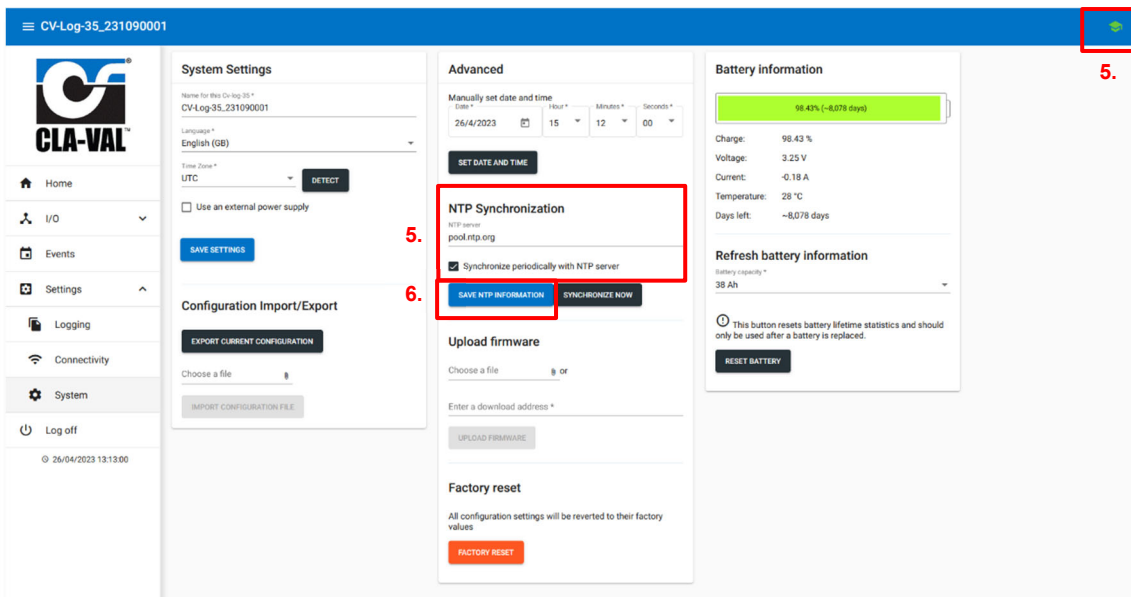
CV-Log-35_231090001

5.

CLA-VAL

Home

I/O

Events

Settings

Logging

Connectivity

System

Log off

26/04/2023 13:13:00

System Settings

Name for this Cv-log-35 *
CV-Log-35_231090001

Language *
English (GB)

Time Zone *
UTC

DETECT

Use an external power supply

SAVE SETTINGS

Configuration Import/Export

EXPORT CURRENT CONFIGURATION

Choose a file

IMPORT CONFIGURATION FILE

Advanced

Manually set date and time

Date *
26/4/2023

Hour *
15

Minutes *
12

Seconds *
00

SET DATE AND TIME

NTP Synchronization

5.

NTP server
pool.ntp.org

Synchronize periodically with NTP server

6.

SAVE NTP INFORMATION

SYNCHRONIZE NOW

Upload firmware

Choose a file

or

Enter a download address *

UPLOAD FIRMWARE

Factory reset

All configuration settings will be reverted to their factory values

FACTORY RESET

Battery information

98.43% (~8,078 days)

| | |
|---|---|
| Charge: | 98.43 % |
| Voltage: | 3.25 V |
| Current: | -0.18 A |
| Temperature: | 28 °C |
| Days left: | ~8,078 days |

Refresh battery information

Battery capacity *
38 Ah

This button resets battery lifetime statistics and should only be used after a battery is replaced.

RESET BATTERY